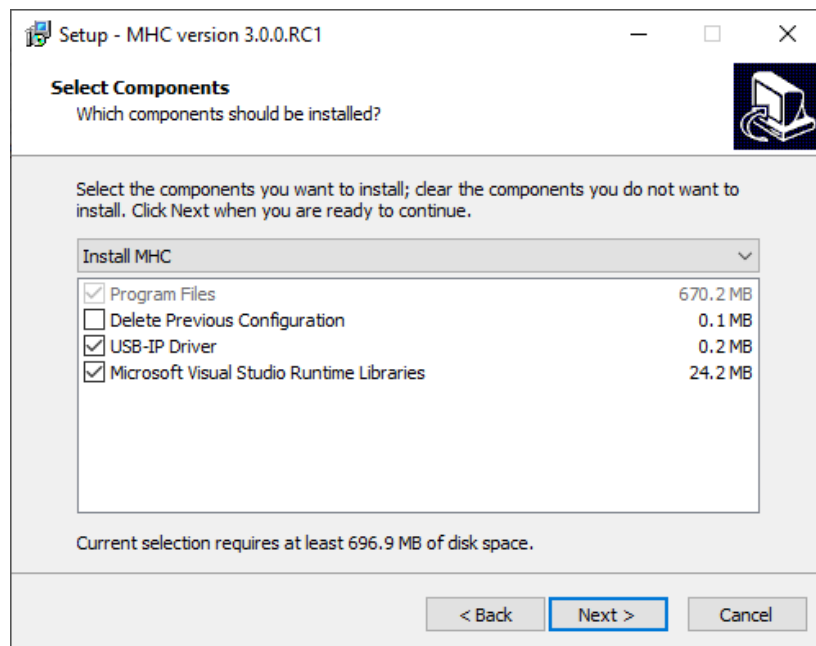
Setup - MHC version 3.0.0.RC1

Select Components
Which components should be installed?

Select the components you want to install; clear the components you do not want to install. Click Next when you are ready to continue.

Install MHC

| | | |
|---|---|---|
| ☑ | Program Files | 670.2 MB |
| ☐ | Delete Previous Configuration | 0.1 MB |
| ☑ | USB-IP Driver | 0.2 MB |
| ☑ | Microsoft Visual Studio Runtime Libraries | 24.2 MB |

Current selection requires at least 696.9 MB of disk space.

< Back Next > Cancel